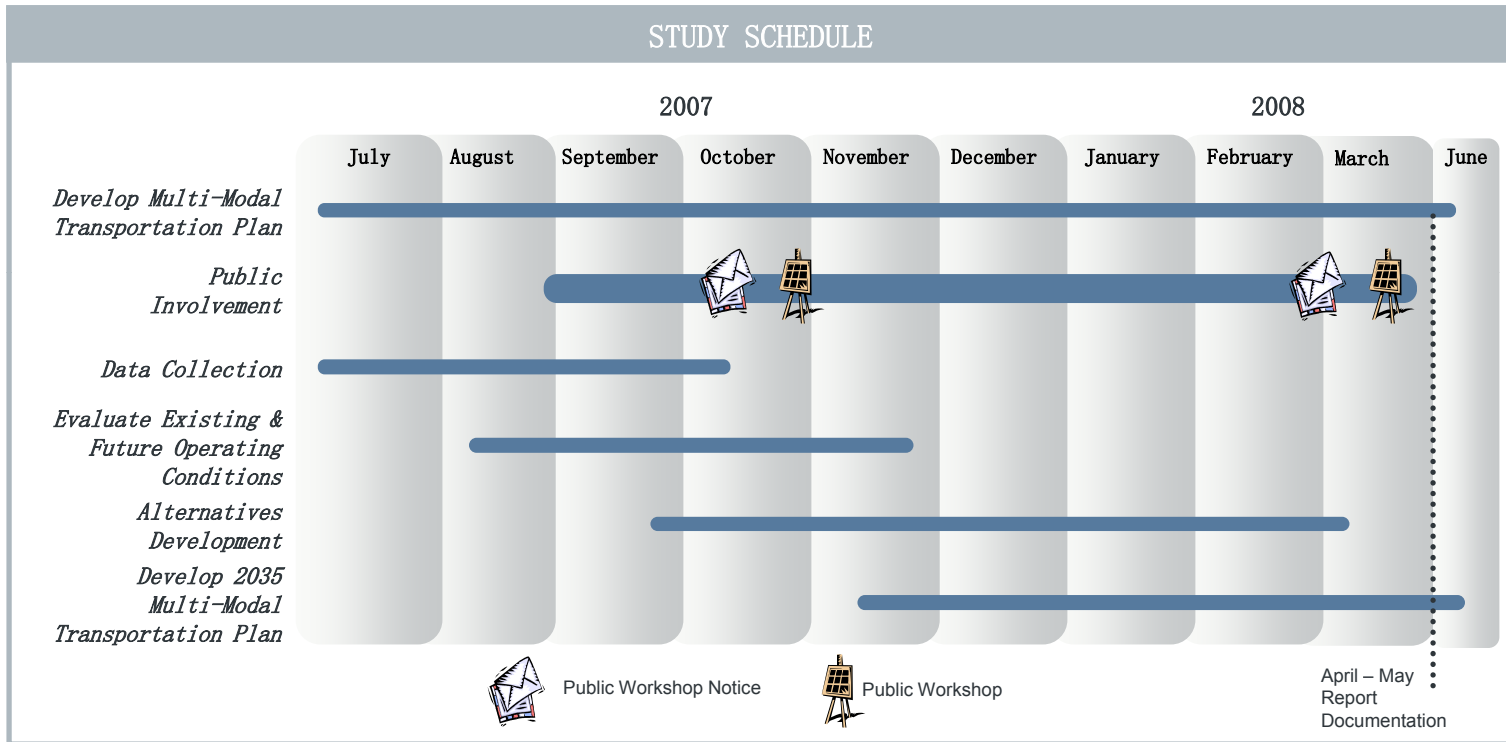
STUDY SCHEDULE

2007

2008

| July | August | September | October | November | December | January | February | March | June |
|---|---|---|---|---|---|---|---|---|---|

Develop Multi-Modal Transportation Plan

Public Involvement

Data Collection

Evaluate Existing & Future Operating Conditions

Alternatives Development

Develop 2035 Multi-Modal Transportation Plan

Public Workshop Notice

Public Workshop

April – May Report Documentation